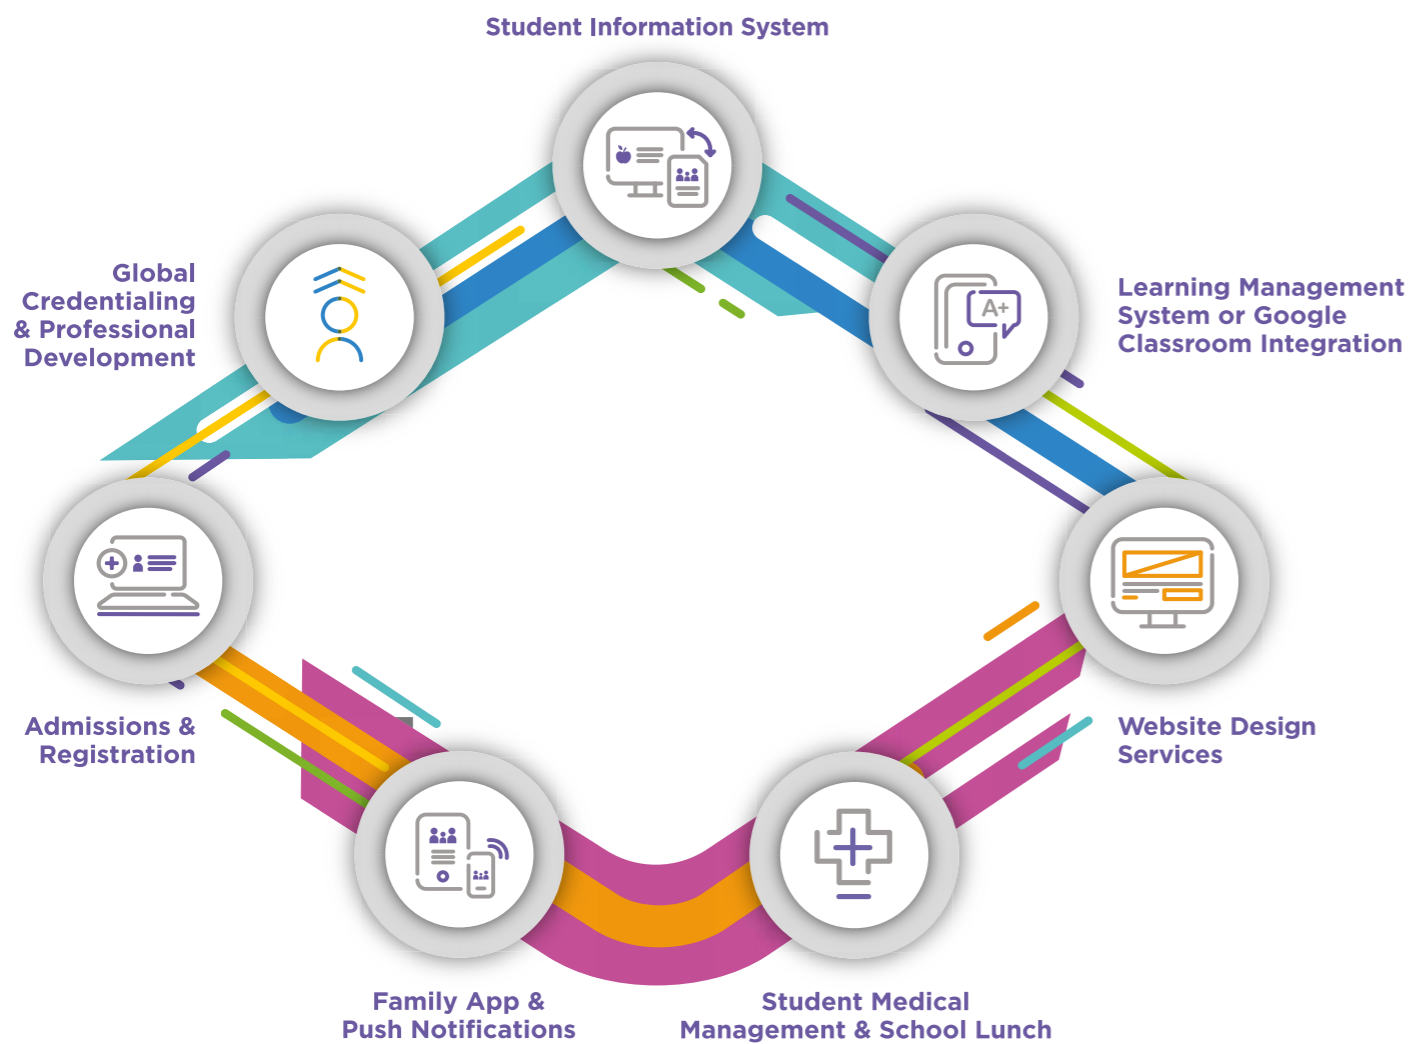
Student Information System

Global Credentialing & Professional Development

A+

Learning Management System or Google Classroom Integration

Admissions & Registration

Website Design Services

Family App & Push Notifications

Student Medical Management & School Lunch